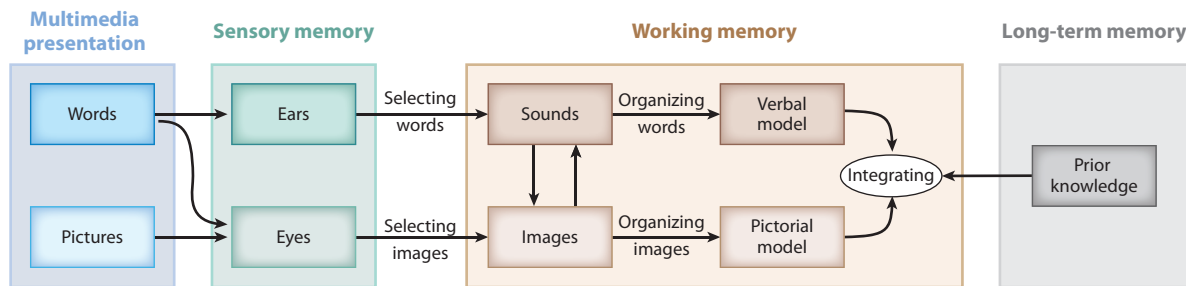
Multimedia presentation

Sensory memory

Working memory

Long-term memory

Words

Pictures

Ears

Eyes

Selecting words

Selecting images

Sounds

Images

Organizing words

Organizing images

Verbal model

Pictorial model

Integrating

Prior knowledge